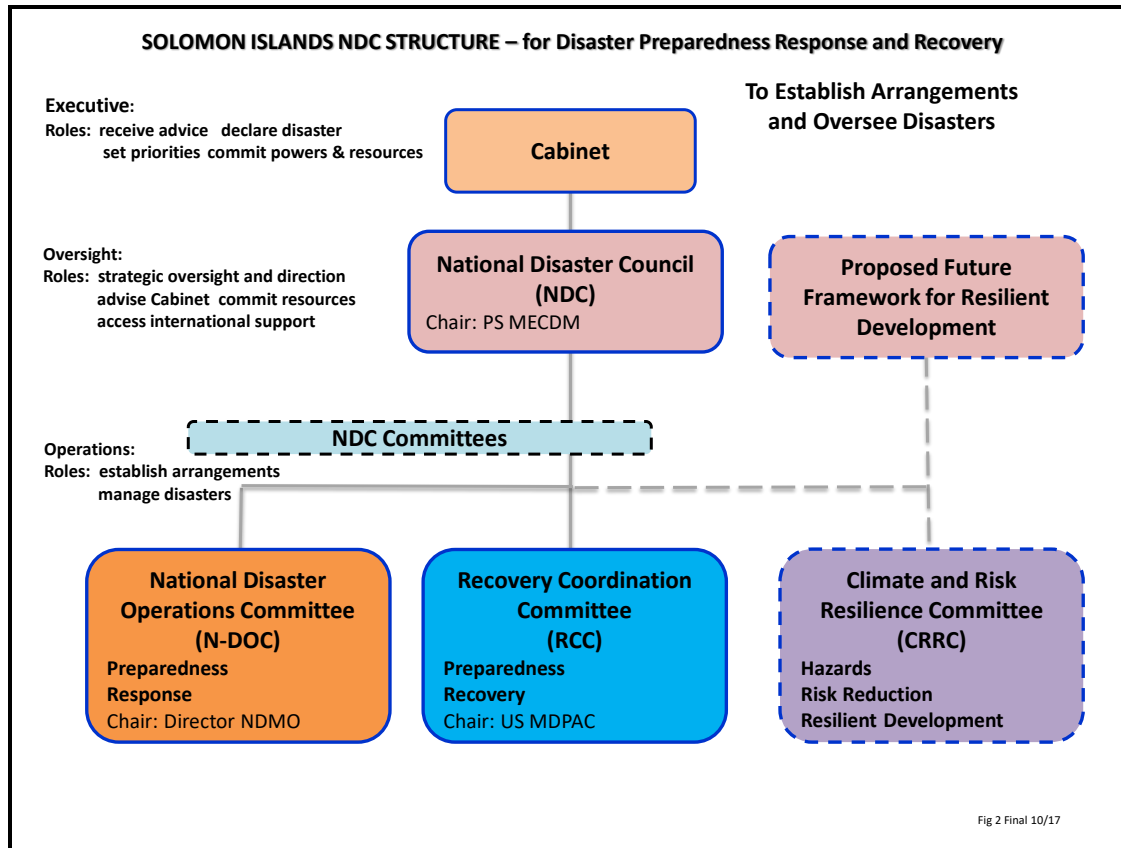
SOLOMON ISLANDS NDC STRUCTURE – for Disaster Preparedness Response and Recovery

To Establish Arrangements and Oversee Disasters

Executive:
Roles: receive advice declare disaster
set priorities commit powers & resources

Cabinet

Oversight:
Roles: strategic oversight and direction
advise Cabinet commit resources
access international support

National Disaster Council (NDC)
Chair: PS MECDM

Proposed Future Framework for Resilient Development

NDC Committees

Operations:
Roles: establish arrangements
manage disasters

National Disaster Operations Committee (N-DOC)
Preparedness
Response
Chair: Director NDMO

Recovery Coordination Committee (RCC)
Preparedness
Recovery
Chair: US MDPAC

Climate and Risk Resilience Committee (CRRC)
Hazards
Risk Reduction
Resilient Development

Fig 2 Final 10/17